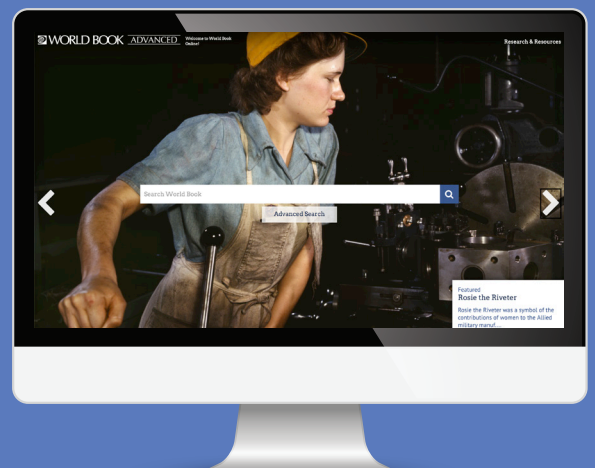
WORLD BOOK ADVANCED

Welcome to World Book Online!

Research & Resources

Search World Book

Advanced Search

Featured
Rosie the Riveter
Rosie the Riveter was a symbol of the contributions of women to the Allied military manuf...